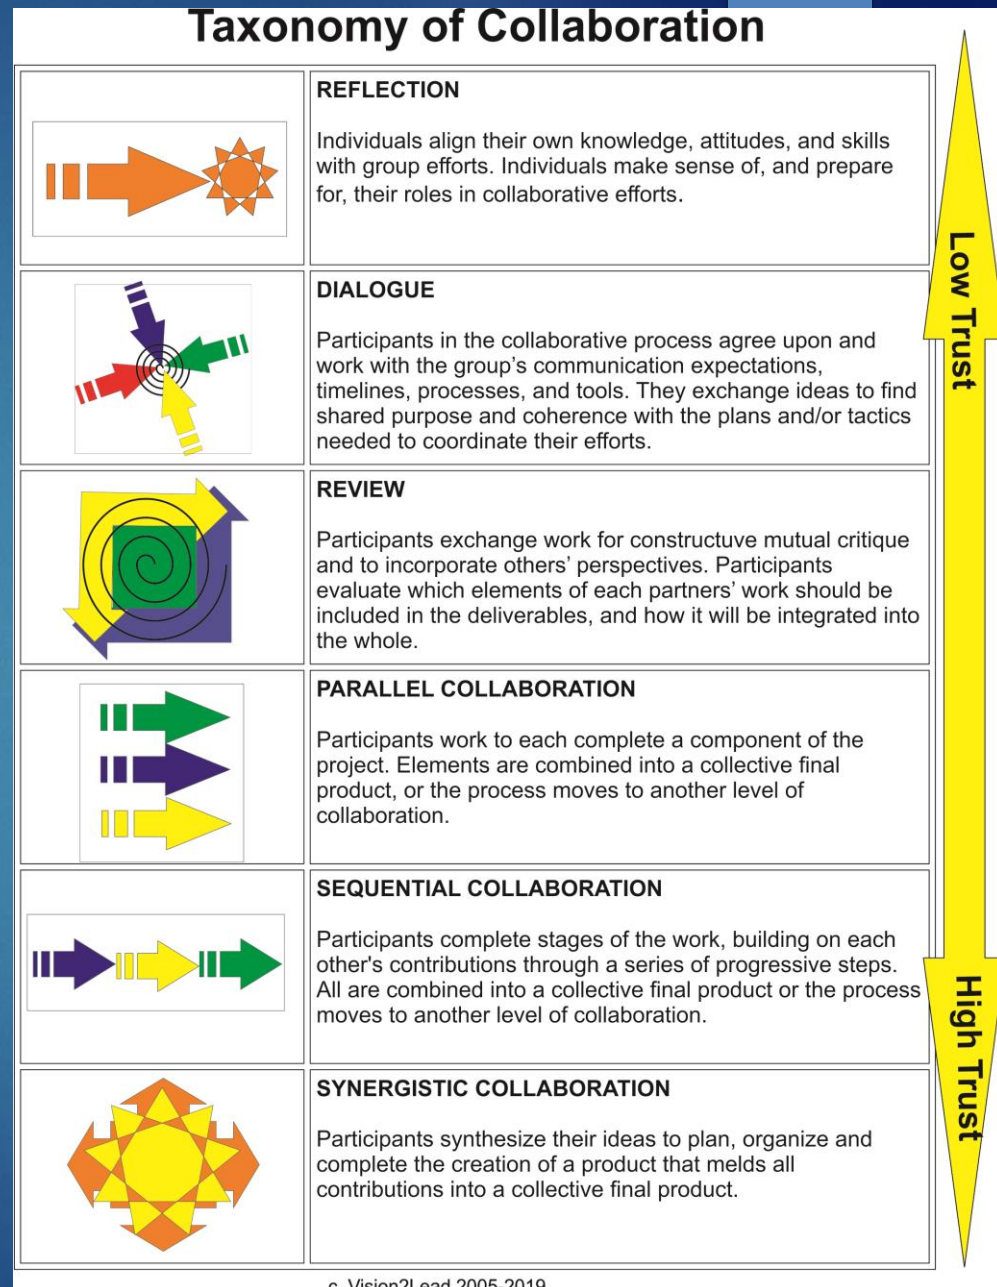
Taxonomy of Collaboration

| | |
|---|---|
| | REFLECTION<br><br>Individuals align their own knowledge, attitudes, and skills with group efforts. Individuals make sense of, and prepare for, their roles in collaborative efforts. |
| | DIALOGUE<br><br>Participants in the collaborative process agree upon and work with the group's communication expectations, timelines, processes, and tools. They exchange ideas to find shared purpose and coherence with the plans and/or tactics needed to coordinate their efforts. |
| | REVIEW<br><br>Participants exchange work for constructuve mutual critique and to incorporate others' perspectives. Participants evaluate which elements of each partners' work should be included in the deliverables, and how it will be integrated into the whole. |
| | PARALLEL COLLABORATION<br><br>Participants work to each complete a component of the project. Elements are combined into a collective final product, or the process moves to another level of collaboration. |
| | SEQUENTIAL COLLABORATION<br><br>Participants complete stages of the work, building on each other's contributions through a series of progressive steps. All are combined into a collective final product or the process moves to another level of collaboration. |
| | SYNERGISTIC COLLABORATION<br><br>Participants synthesize their ideas to plan, organize and complete the creation of a product that melds all contributions into a collective final product. |

Low Trust

High Trust

c. Vision2Lead 2005-2019